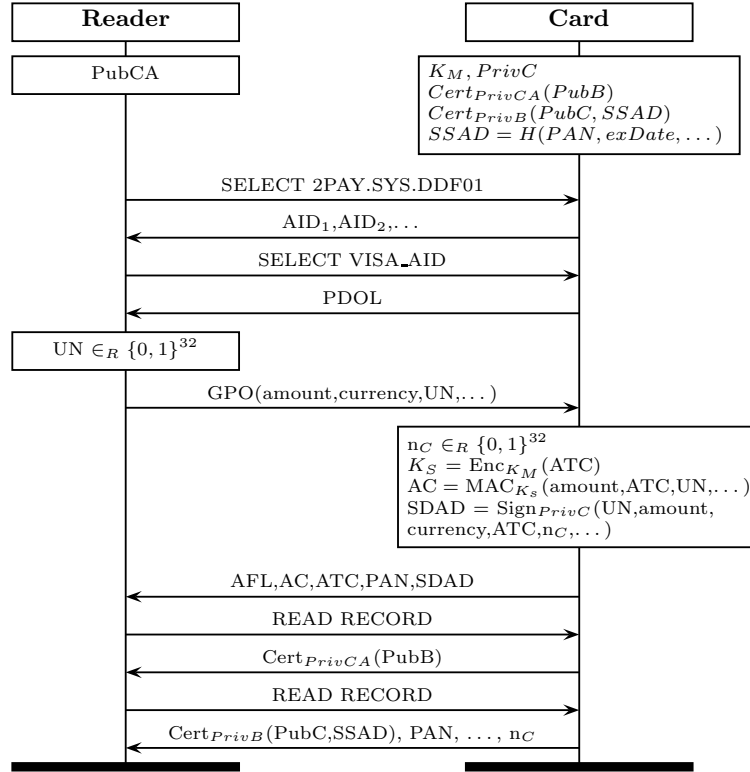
Reader

Card

PubCA

$K_M, PrivC$
$Cert_{PrivCA}(PubB)$
$Cert_{PrivB}(PubC, SSAD)$
$SSAD = H(PAN, exDate, \ldots)$

SELECT 2PAY.SYS.DDF01

$\text{AID}_1,\text{AID}_2,\ldots$

SELECT VISA_AID

PDOL

$\text{UN} \in_R \{0,1\}^{32}$

GPO(amount,currency,UN,...)

$\text{n}_C \in_R \{0,1\}^{32}$
$K_S = \text{Enc}_{K_M}(\text{ATC})$
$\text{AC} = \text{MAC}_{K_s}(\text{amount,ATC,UN,}\ldots)$
$\text{SDAD} = \text{Sign}_{PrivC}(\text{UN,amount, currency,ATC,n}_C,\ldots)$

AFL,AC,ATC,PAN,SDAD

READ RECORD

$\text{Cert}_{PrivCA}(\text{PubB})$

READ RECORD

$\text{Cert}_{PrivB}(\text{PubC,SSAD}), \text{PAN}, \ldots, \text{n}_C$